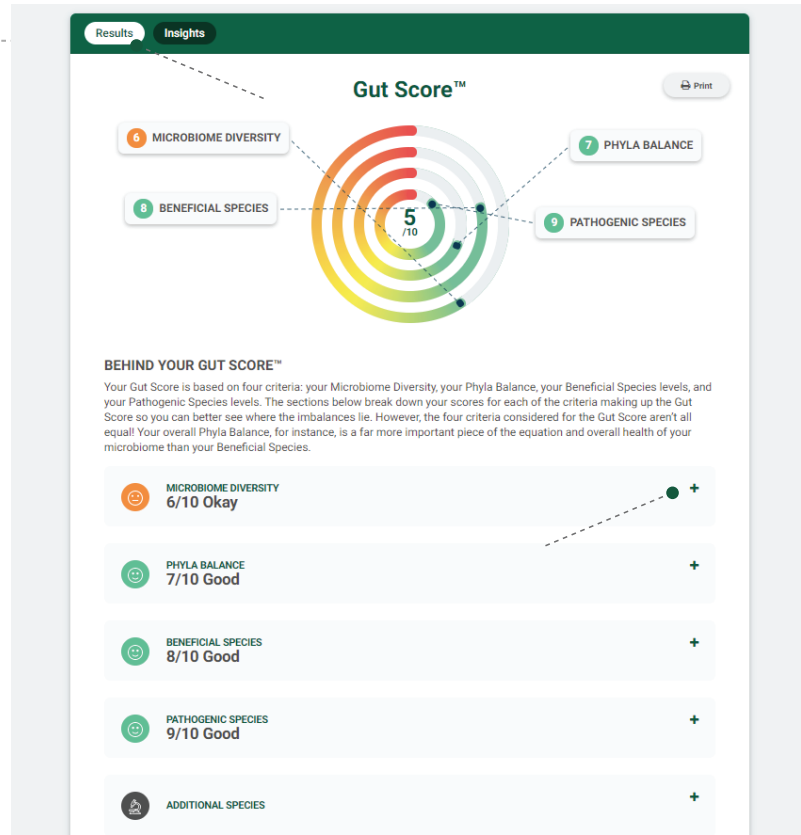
Results Insights

Gut Score™

Print

6 MICROBIOME DIVERSITY

7 PHYLA BALANCE

8 BENEFICIAL SPECIES

9 PATHOGENIC SPECIES

5
/10

BEHIND YOUR GUT SCORE™

Your Gut Score is based on four criteria: your Microbiome Diversity, your Phyla Balance, your Beneficial Species levels, and your Pathogenic Species levels. The sections below break down your scores for each of the criteria making up the Gut Score so you can better see where the imbalances lie. However, the four criteria considered for the Gut Score aren't all equal! Your overall Phyla Balance, for instance, is a far more important piece of the equation and overall health of your microbiome than your Beneficial Species.

MICROBIOME DIVERSITY
6/10 Okay
+

PHYLA BALANCE
7/10 Good
+

BENEFICIAL SPECIES
8/10 Good
+

PATHOGENIC SPECIES
9/10 Good
+

ADDITIONAL SPECIES
+